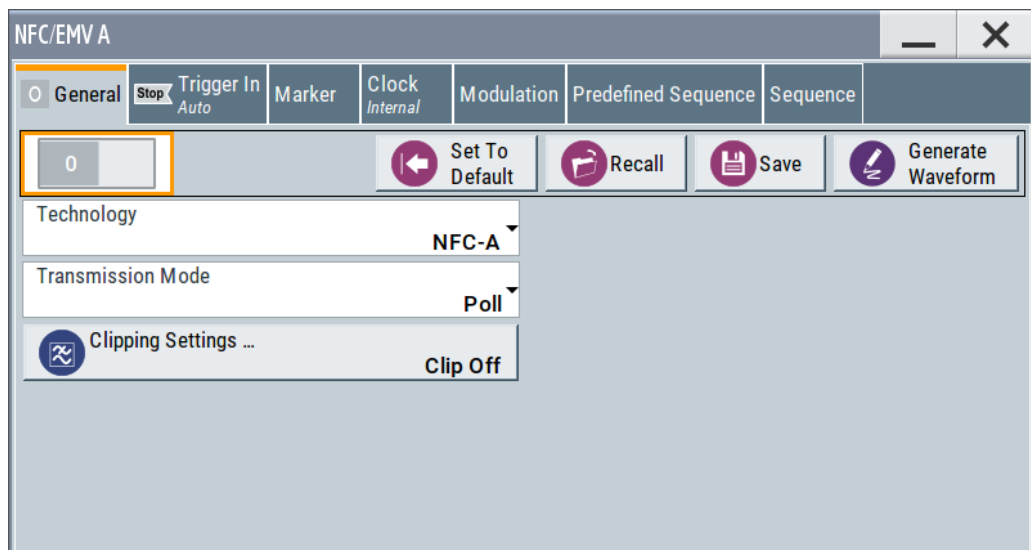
NFC/EMV A

O General
Stop Trigger In
Auto
Marker
Clock
Internal
Modulation
Predefined Sequence
Sequence

0

Set To Default
Recall
Save
Generate Waveform

Technology
NFC-A

Transmission Mode
Poll

Clipping Settings ...
Clip Off